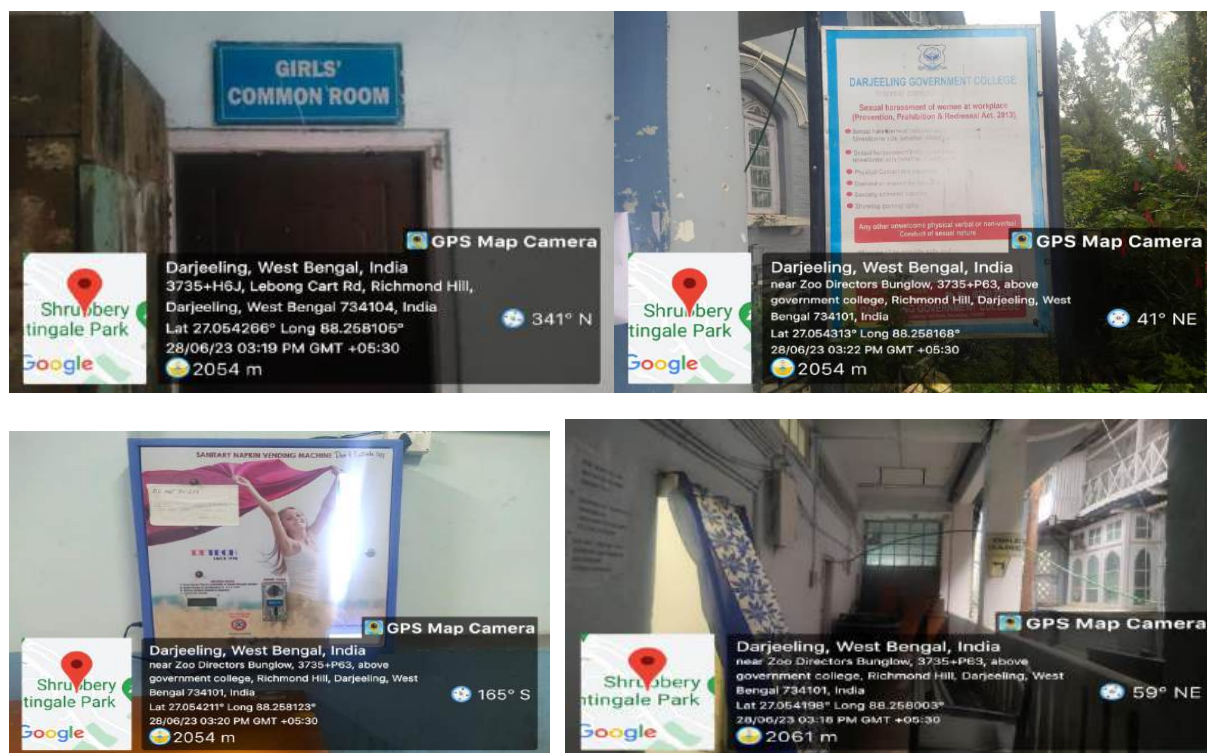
GIRLS' COMMON ROOM

GPS Map Camera

Shrubbery
tingale Park
Google

Darjeeling, West Bengal, India
3735+H6J, Lebong Cart Rd, Richmond Hill, Darjeeling, West Bengal 734104, India
Lat 27.054266° Long 88.258105°
28/06/23 03:19 PM GMT +05:30
2054 m

341° N

DARJEELING GOVERNMENT COLLEGE

Sexual harassment of women at workplace (Prevention, Prohibition & Redressal) Act, 2013

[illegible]

Any other unwelcome physical verbal or non-verbal Conduct of sexual nature

GPS Map Camera

Shrubbery
tingale Park
Google

Darjeeling, West Bengal, India
near Zoo Directors Bunglow, 3735+P63, above government college, Richmond Hill, Darjeeling, West Bengal 734101, India
Lat 27.054313° Long 88.258168°
28/06/23 03:22 PM GMT +05:30
2054 m

41° NE

SANITARY NAPKIN VENDING MACHINE

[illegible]

GPS Map Camera

Shrubbery
tingale Park
Google

Darjeeling, West Bengal, India
near Zoo Directors Bunglow, 3735+P63, above government college, Richmond Hill, Darjeeling, West Bengal 734101, India
Lat 27.054211° Long 88.258123°
28/06/23 03:20 PM GMT +05:30
2054 m

165° S

GPS Map Camera

Shrubbery
tingale Park
Google

Darjeeling, West Bengal, India
near Zoo Directors Bunglow, 3735+P63, above government college, Richmond Hill, Darjeeling, West Bengal 734101, India
Lat 27.054198° Long 88.258003°
28/06/23 03:18 PM GMT +05:30
2061 m

59° NE